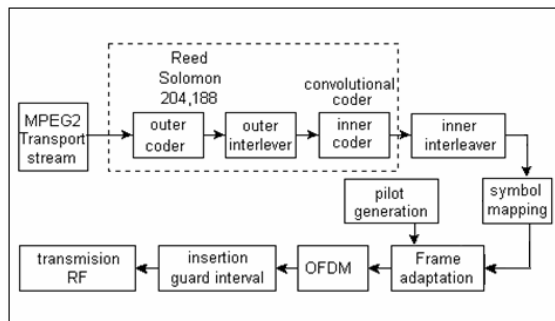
Reed Solomon 204,188

convolutional coder

MPEG2 Transport stream

outer coder

outer interlever

inner coder

inner interleaver

symbol mapping

pilot generation

Frame adaptation

OFDM

insertion guard interval

transmision RF